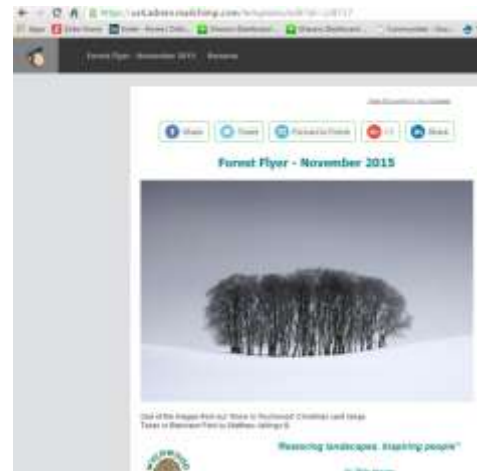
https://us4.admin.mailchimp.com/templates/edit?id=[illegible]

Apps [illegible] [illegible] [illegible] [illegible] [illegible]

Forest Flyer - November 2015 Rename

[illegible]

Share Tweet Forward to Friend +1 Share

Forest Flyer - November 2015

One of the images from our Store to Rochwood Christmas card range. Taken in Bramsham Park by Matthew Jennings ©

"Restoring landscapes, inspiring people"

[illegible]